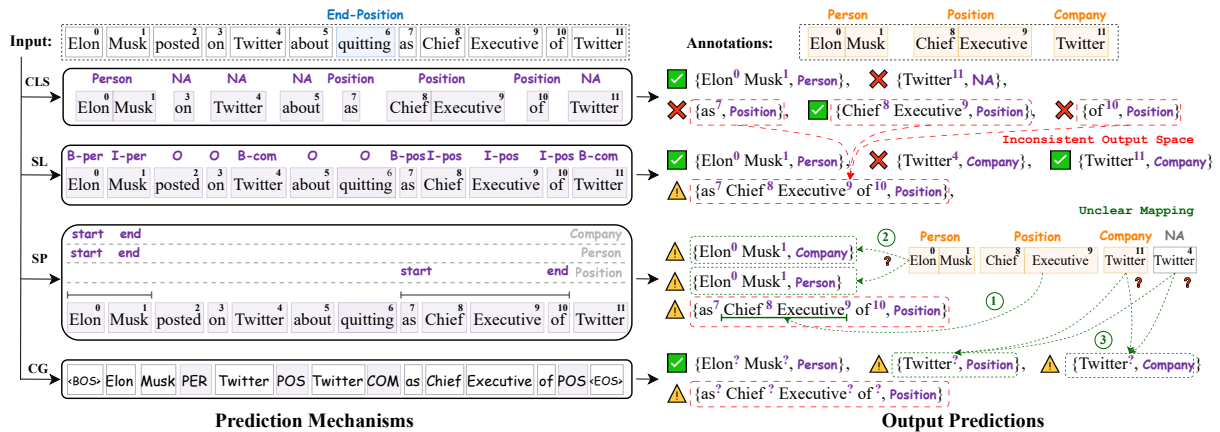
End-Position

Input: Elon$^0$ Musk$^1$ posted$^2$ on$^3$ Twitter$^4$ about$^5$ quitting$^6$ as$^7$ Chief$^8$ Executive$^9$ of$^{10}$ Twitter$^{11}$

Annotations: Person Elon$^0$ Musk$^1$ Position Chief$^8$ Executive$^9$ Company Twitter$^{11}$

CLS
Person NA NA NA Position Position Position NA
Elon$^0$ Musk$^1$ on$^3$ Twitter$^4$ about$^5$ as$^7$ Chief$^8$ Executive$^9$ of$^{10}$ Twitter$^{11}$

{Elon$^0$ Musk$^1$, Person}, {Twitter$^{11}$, NA},
{as$^7$, Position}, {Chief$^8$ Executive$^9$, Position}, {of$^{10}$, Position}

Inconsistent Output Space

SL
B-per I-per O O B-com O O B-pos I-pos I-pos I-pos B-com
Elon$^0$ Musk$^1$ posted$^2$ on$^3$ Twitter$^4$ about$^5$ quitting$^6$ as$^7$ Chief$^8$ Executive$^9$ of$^{10}$ Twitter$^{11}$

{Elon$^0$ Musk$^1$, Person}, {Twitter$^4$, Company}, {Twitter$^{11}$, Company}
{as$^7$ Chief$^8$ Executive$^9$ of$^{10}$, Position},

Unclear Mapping

SP
start end Company
start end Person
start end Position
Elon$^0$ Musk$^1$ posted$^2$ on$^3$ Twitter$^4$ about$^5$ quitting$^6$ as$^7$ Chief$^8$ Executive$^9$ of$^{10}$ Twitter$^{11}$

{Elon$^0$ Musk$^1$, Company}
{Elon$^0$ Musk$^1$, Person}
{as$^7$ Chief$^8$ Executive$^9$ of$^{10}$, Position}

2 ? Person Elon$^0$ Musk$^1$ Position Chief$^8$ Executive$^9$ Company Twitter$^{11}$ NA Twitter$^4$
1 ? ? 3

CG
<BOS> Elon Musk PER Twitter POS Twitter COM as Chief Executive of POS <EOS>

{Elon$^?$ Musk$^?$, Person}, {Twitter$^?$, Position}, {Twitter$^?$, Company}
{as$^?$ Chief$^?$ Executive$^?$ of$^?$, Position}

Prediction Mechanisms

Output Predictions